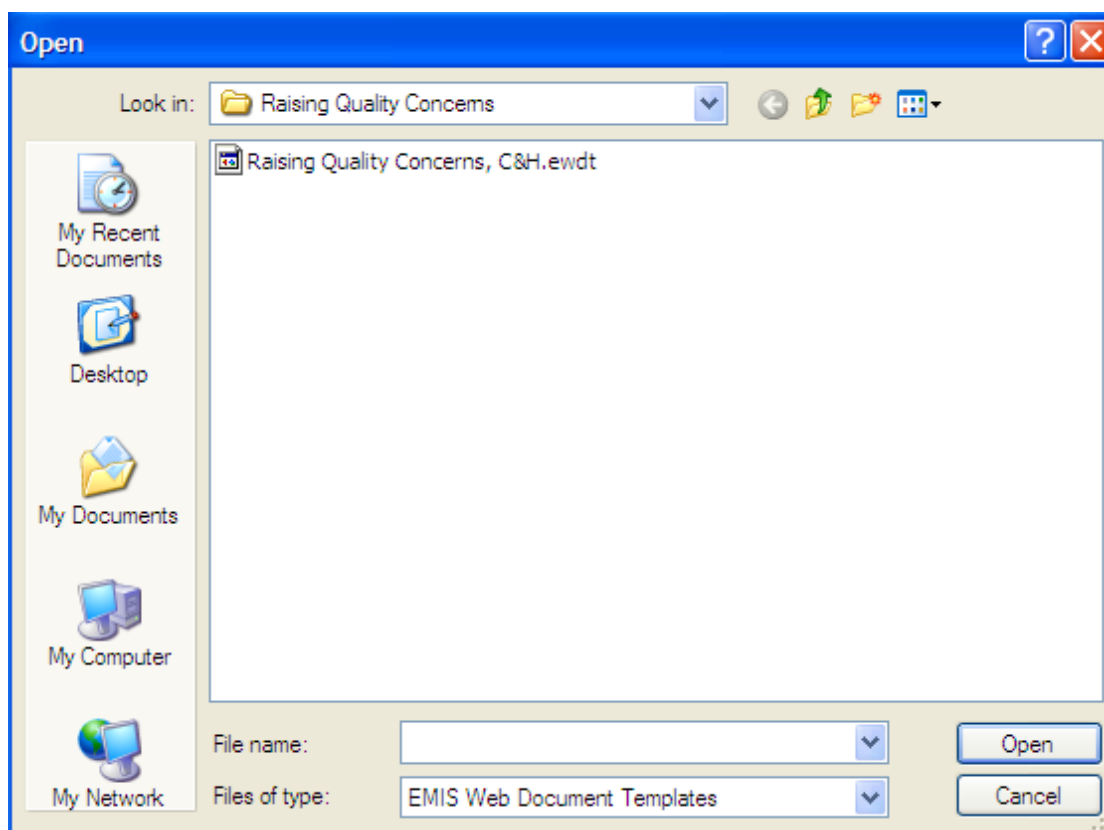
Open

Look in: Raising Quality Concerns

My Recent Documents

Desktop

My Documents

My Computer

My Network

Raising Quality Concerns, C&H.ewdt

File name:

Files of type: EMIS Web Document Templates

Open

Cancel